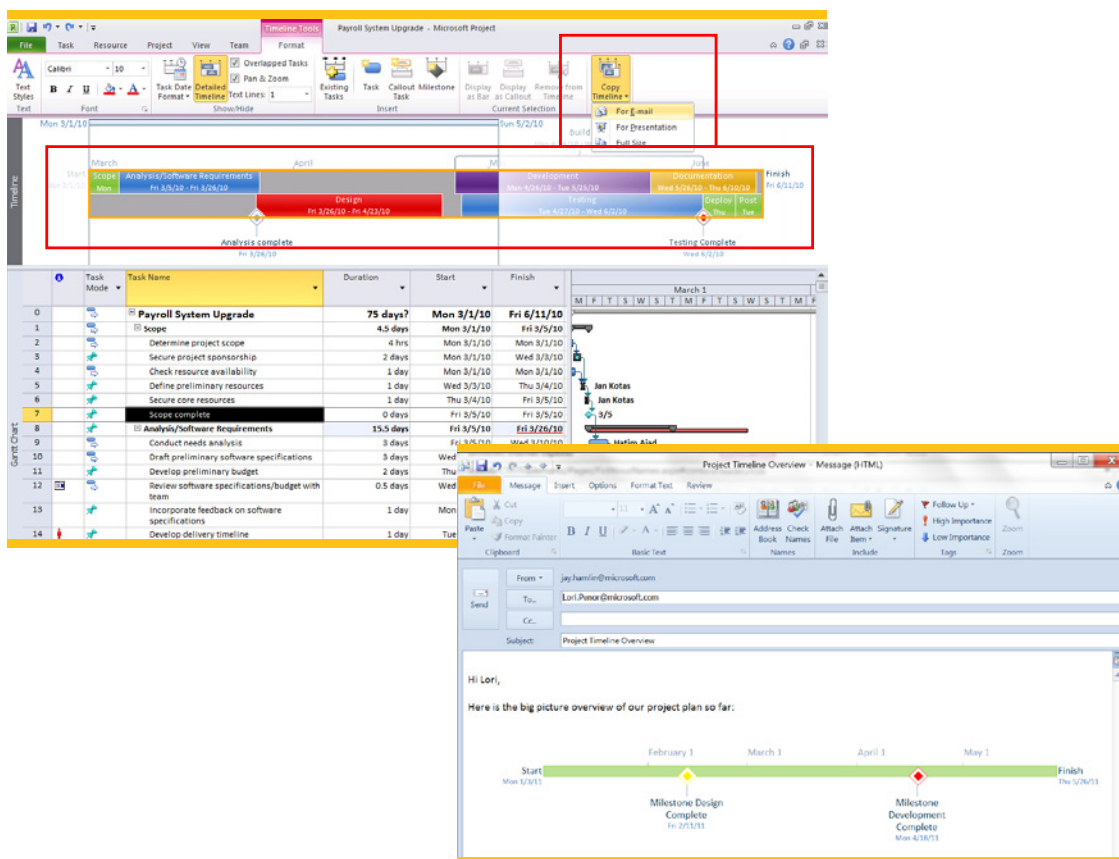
Timeline Tools  Payroll System Upgrade - Microsoft Project

File  Task  Resource  Project  View  Team  Format

Text Styles  Calibri  11  Task Date Format  Detailed Timeline  Overlapped Tasks  Pan & Zoom  Text Lines: 1  Existing Tasks  Task  Callout Task  Milestone  Display as Bar  Display as Callout  Remove from Timeline  Copy Timeline

Text  Font  Show/Hide  Insert  Current Selection

For E-mail
For Presentation
Full Size

Mon 3/1/10  Tue 5/2/10

Timeline

March  April  June

Start  Scope Mon  Analysis/Software Requirements Fri 3/5/10 - Fri 3/26/10  Development Mon 4/26/10 - Tue 5/25/10  Documentation Wed 5/26/10 - Thu 6/10/10  Finish Fri 6/11/10

Design Fri 3/26/10 - Fri 4/23/10  Testing Tue 4/27/10 - Wed 6/2/10  Deploy Thu  Post Tue

Analysis complete Fri 3/26/10  Testing Complete Wed 6/2/10

| | | Task Mode | Task Name | Duration | Start | Finish |
|---|---|---|---|---|---|---|
| 0 | | | Payroll System Upgrade | 75 days? | Mon 3/1/10 | Fri 6/11/10 |
| 1 | | | Scope | 4.5 days | Mon 3/1/10 | Fri 3/5/10 |
| 2 | | | Determine project scope | 4 hrs | Mon 3/1/10 | Mon 3/1/10 |
| 3 | | | Secure project sponsorship | 2 days | Mon 3/1/10 | Wed 3/3/10 |
| 4 | | | Check resource availability | 1 day | Mon 3/1/10 | Mon 3/1/10 |
| 5 | | | Define preliminary resources | 1 day | Wed 3/3/10 | Thu 3/4/10 |
| 6 | | | Secure core resources | 1 day | Thu 3/4/10 | Fri 3/5/10 |
| 7 | | | Scope complete | 0 days | Fri 3/5/10 | Fri 3/5/10 |
| 8 | | | Analysis/Software Requirements | 15.5 days | Fri 3/5/10 | Fri 3/26/10 |
| 9 | | | Conduct needs analysis | 3 days | Fri 3/5/10 | Wed 3/10/10 |
| 10 | | | Draft preliminary software specifications | 3 days | Wed | |
| 11 | | | Develop preliminary budget | 2 days | Thu | |
| 12 | | | Review software specifications/budget with team | 0.5 days | Wed | |
| 13 | | | Incorporate feedback on software specifications | 1 day | Mon | |
| 14 | | | Develop delivery timeline | 1 day | Tue | |

Gantt Chart

March 1
M F T S W S T M F T S W S T M

Jan Kotas
Jan Kotas
3/5
Hatim Aiad

Project Timeline Overview - Message (HTML)

File  Message  Insert  Options  Format Text  Review

Paste  Cut  Copy  Format Painter  Address Book  Check Names  Attach File  Attach Item  Signature  Follow Up  High Importance  Low Importance  Zoom

Clipboard  Basic Text  Names  Include  Tags  Zoom

Send  From  jay.hamlin@microsoft.com
To...  Lori.Penor@microsoft.com
Cc...
Subject:  Project Timeline Overview

Hi Lori,

Here is the big picture overview of our project plan so far:

February 1  March 1  April 1  May 1

Start Mon 1/3/11  Finish Thu 5/26/11

Milestone Design Complete Fri 2/11/11

Milestone Development Complete Mon 4/18/11